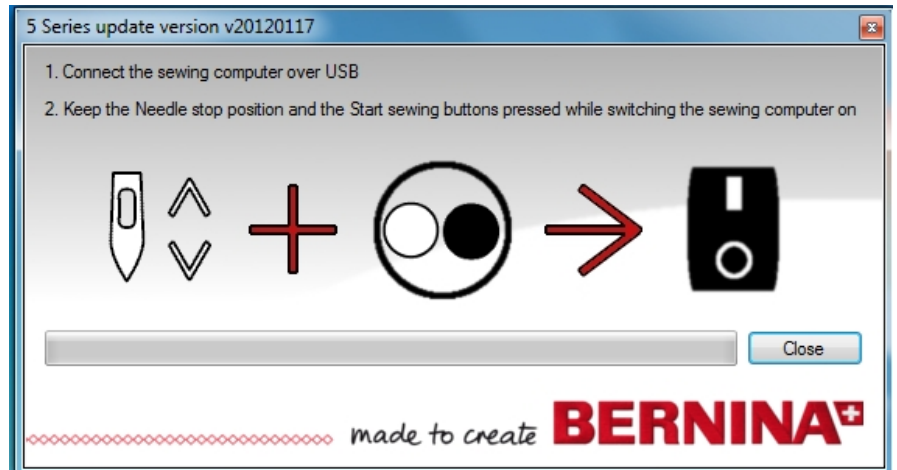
5 Series update version v20120117

1. Connect the sewing computer over USB

2. Keep the Needle stop position and the Start sewing buttons pressed while switching the sewing computer on

Close

made to create BERNINA